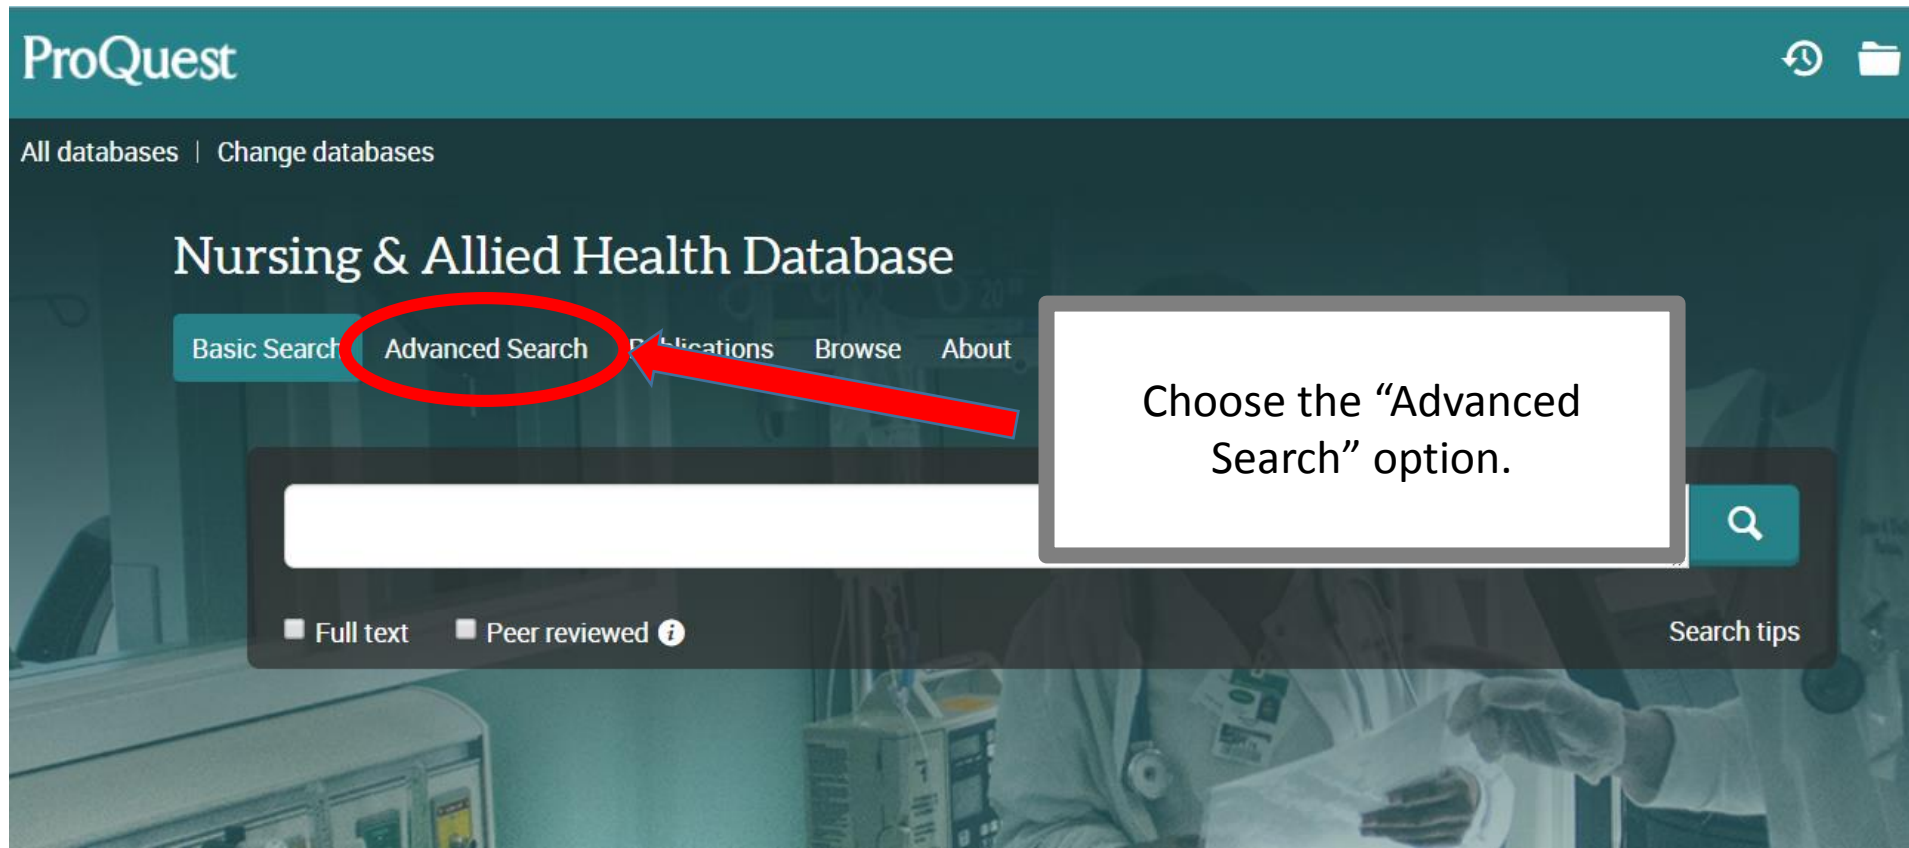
ProQuest

All databases | Change databases

Nursing & Allied Health Database

Basic Search Advanced Search P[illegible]blications Browse About

Choose the “Advanced Search” option.

Full text Peer reviewed

Search tips